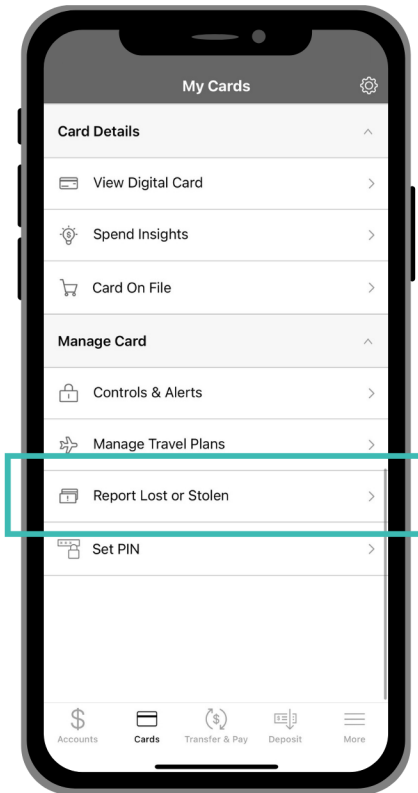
My Cards

Card Details

View Digital Card

Spend Insights

Card On File

Manage Card

Controls & Alerts

Manage Travel Plans

Report Lost or Stolen

Set PIN

Accounts Cards Transfer & Pay Deposit More